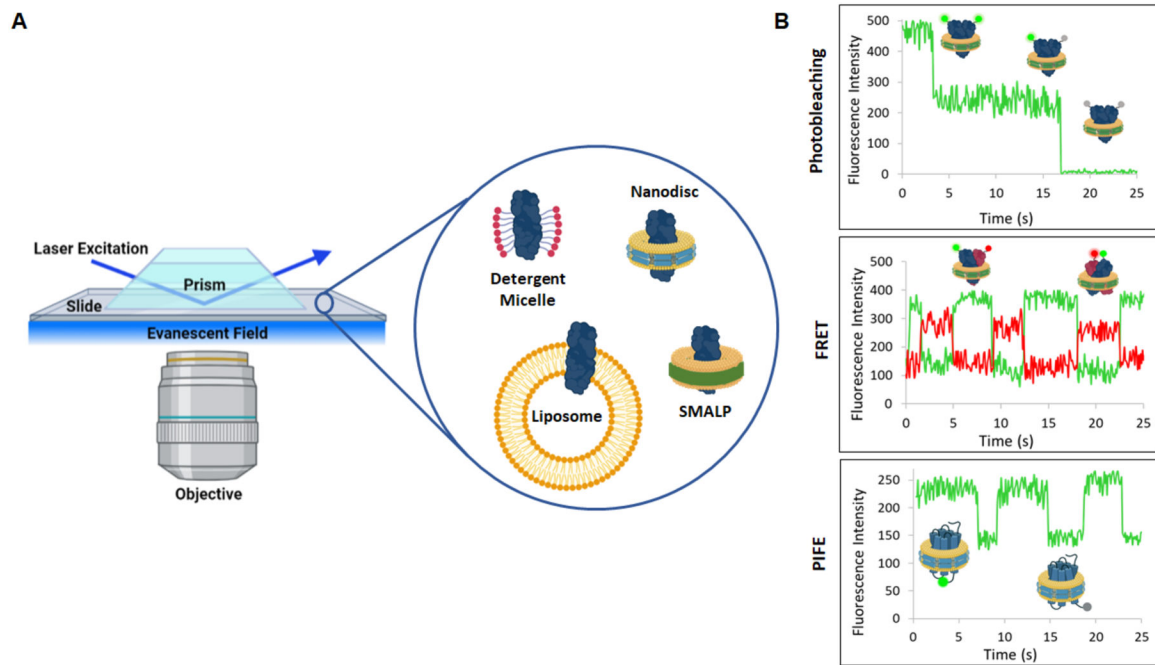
A

Laser Excitation

Prism

Slide

Evanescent Field

Objective

Detergent Micelle

Nanodisc

Liposome

SMALP

B

Photobleaching

Fluorescence Intensity

500
400
300
200
100
0

0 5 10 15 20 25

Time (s)

FRET

Fluorescence Intensity

500
400
300
200
100
0

0 5 10 15 20 25

Time (s)

PIFE

Fluorescence Intensity

250
200
150
100
50
0

0 5 10 15 20 25

Time (s)